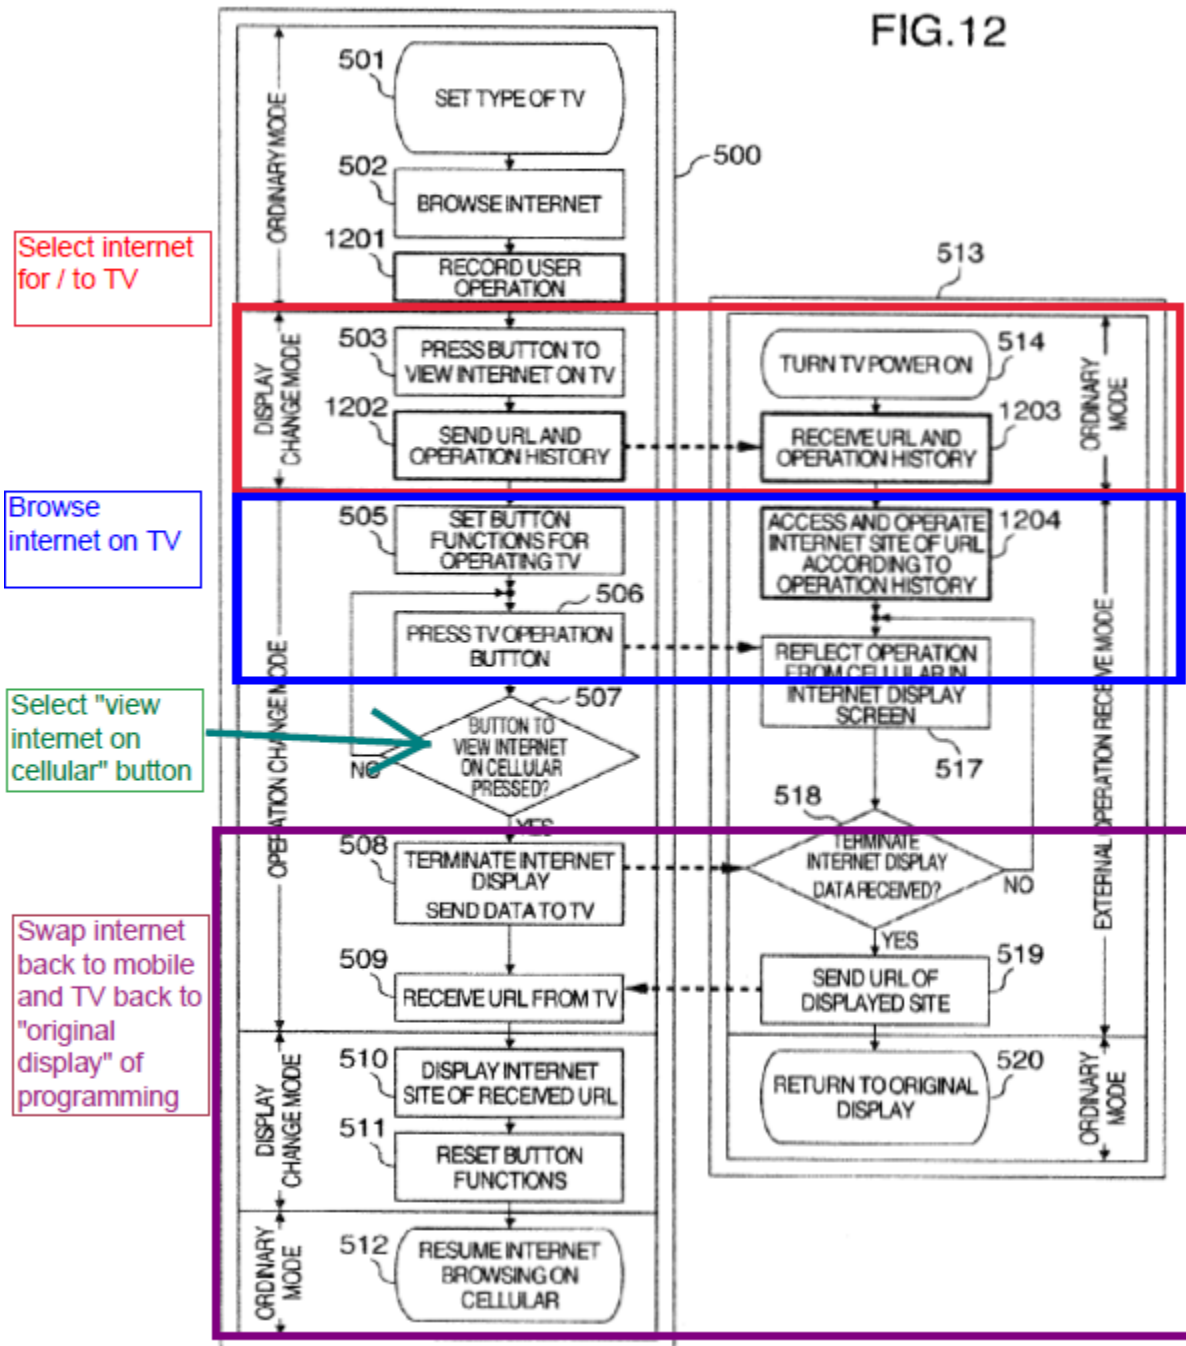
FIG.12

Select internet for / to TV

Browse internet on TV

Select "view internet on cellular" button

Swap internet back to mobile and TV back to "original display" of programming

500

ORDINARY MODE

501 SET TYPE OF TV

502 BROWSE INTERNET

1201 RECORD USER OPERATION

DISPLAY CHANGE MODE

503 PRESS BUTTON TO VIEW INTERNET ON TV

1202 SEND URL AND OPERATION HISTORY

OPERATION CHANGE MODE

505 SET BUTTON FUNCTIONS FOR OPERATING TV

506 PRESS TV OPERATION BUTTON

507 BUTTON TO VIEW INTERNET ON CELLULAR PRESSED?

NO

YES

508 TERMINATE INTERNET DISPLAY SEND DATA TO TV

509 RECEIVE URL FROM TV

DISPLAY CHANGE MODE

510 DISPLAY INTERNET SITE OF RECEIVED URL

511 RESET BUTTON FUNCTIONS

ORDINARY MODE

512 RESUME INTERNET BROWSING ON CELLULAR

513

ORDINARY MODE

514 TURN TV POWER ON

1203 RECEIVE URL AND OPERATION HISTORY

EXTERNAL OPERATION RECEIVE MODE

1204 ACCESS AND OPERATE INTERNET SITE OF URL ACCORDING TO OPERATION HISTORY

REFLECT OPERATION FROM CELLULAR IN INTERNET DISPLAY SCREEN

517

518 TERMINATE INTERNET DISPLAY DATA RECEIVED?

NO

YES

519 SEND URL OF DISPLAYED SITE

ORDINARY MODE

520 RETURN TO ORIGINAL DISPLAY